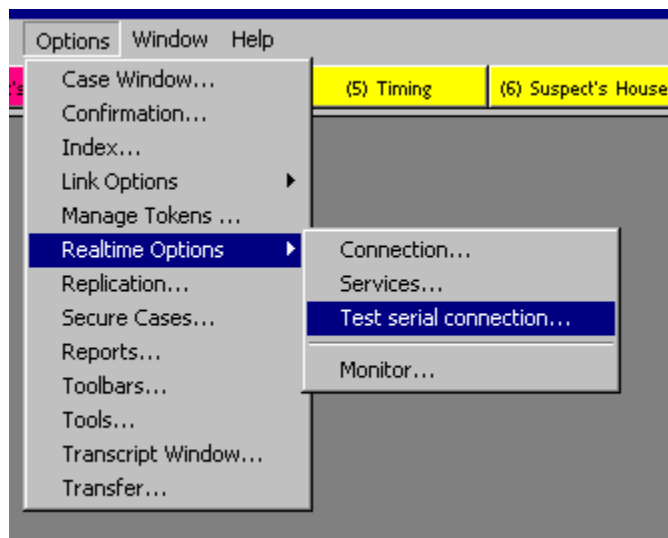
Options Window Help

's

(5) Timing

(6) Suspect's House

Case Window...
Confirmation...
Index...
Link Options
Manage Tokens ...
Realtime Options
Replication...
Secure Cases...
Reports...
Toolbars...
Tools...
Transcript Window...
Transfer...

Connection...
Services...
Test serial connection...
Monitor...